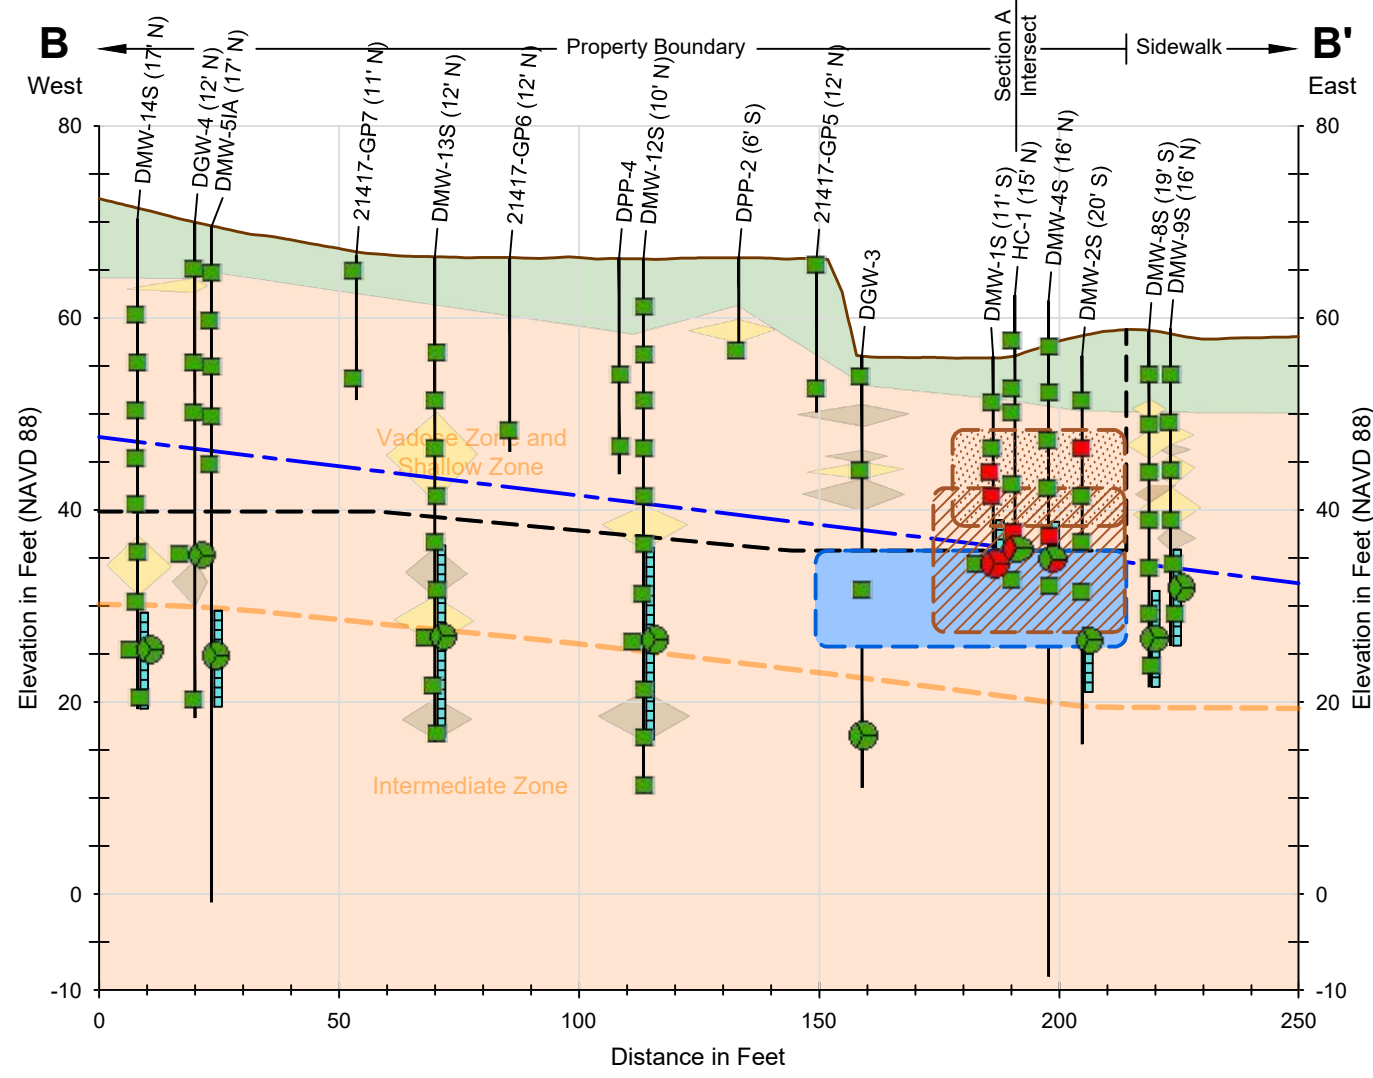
B
West

Property Boundary

Section A Intersect

Sidewalk

B'
East

DMW-14S (17' N)
DGW-4 (12' N)
DMW-5IA (17' N)
21417-GP7 (11' N)
DMW-13S (12' N)
21417-GP6 (12' N)
DPP-4
DMW-12S (10' N)
DPP-2 (6' S)
21417-GP5 (12' N)
DGW-3
DMW-1S (11' S)
HC-1 (15' N)
DMW-4S (16' N)
DMW-2S (20' S)
DMW-8S (19' S)
DMW-9S (16' N)

Vadose Zone and Shallow Zone

Intermediate Zone

Elevation in Feet (NAVD 88)

Elevation in Feet (NAVD 88)

80
60
40
20
0
-10

80
60
40
20
0
-10

0
50
100
150
200
250

Distance in Feet